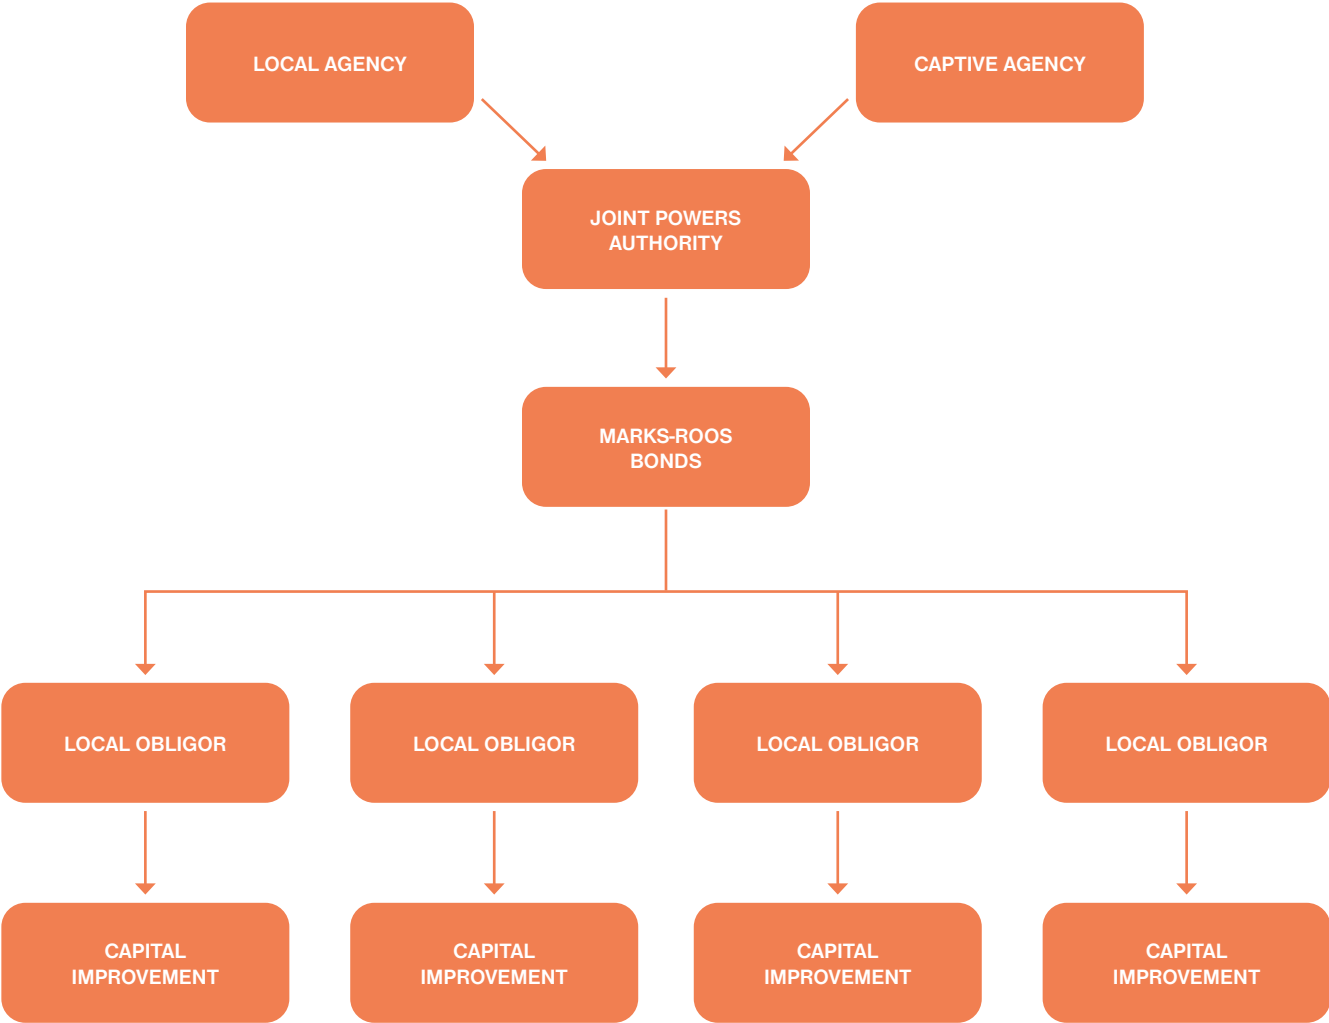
LOCAL AGENCY

CAPTIVE AGENCY

JOINT POWERS AUTHORITY

MARKS-ROOS BONDS

LOCAL OBLIGOR

LOCAL OBLIGOR

LOCAL OBLIGOR

LOCAL OBLIGOR

CAPITAL IMPROVEMENT

CAPITAL IMPROVEMENT

CAPITAL IMPROVEMENT

CAPITAL IMPROVEMENT